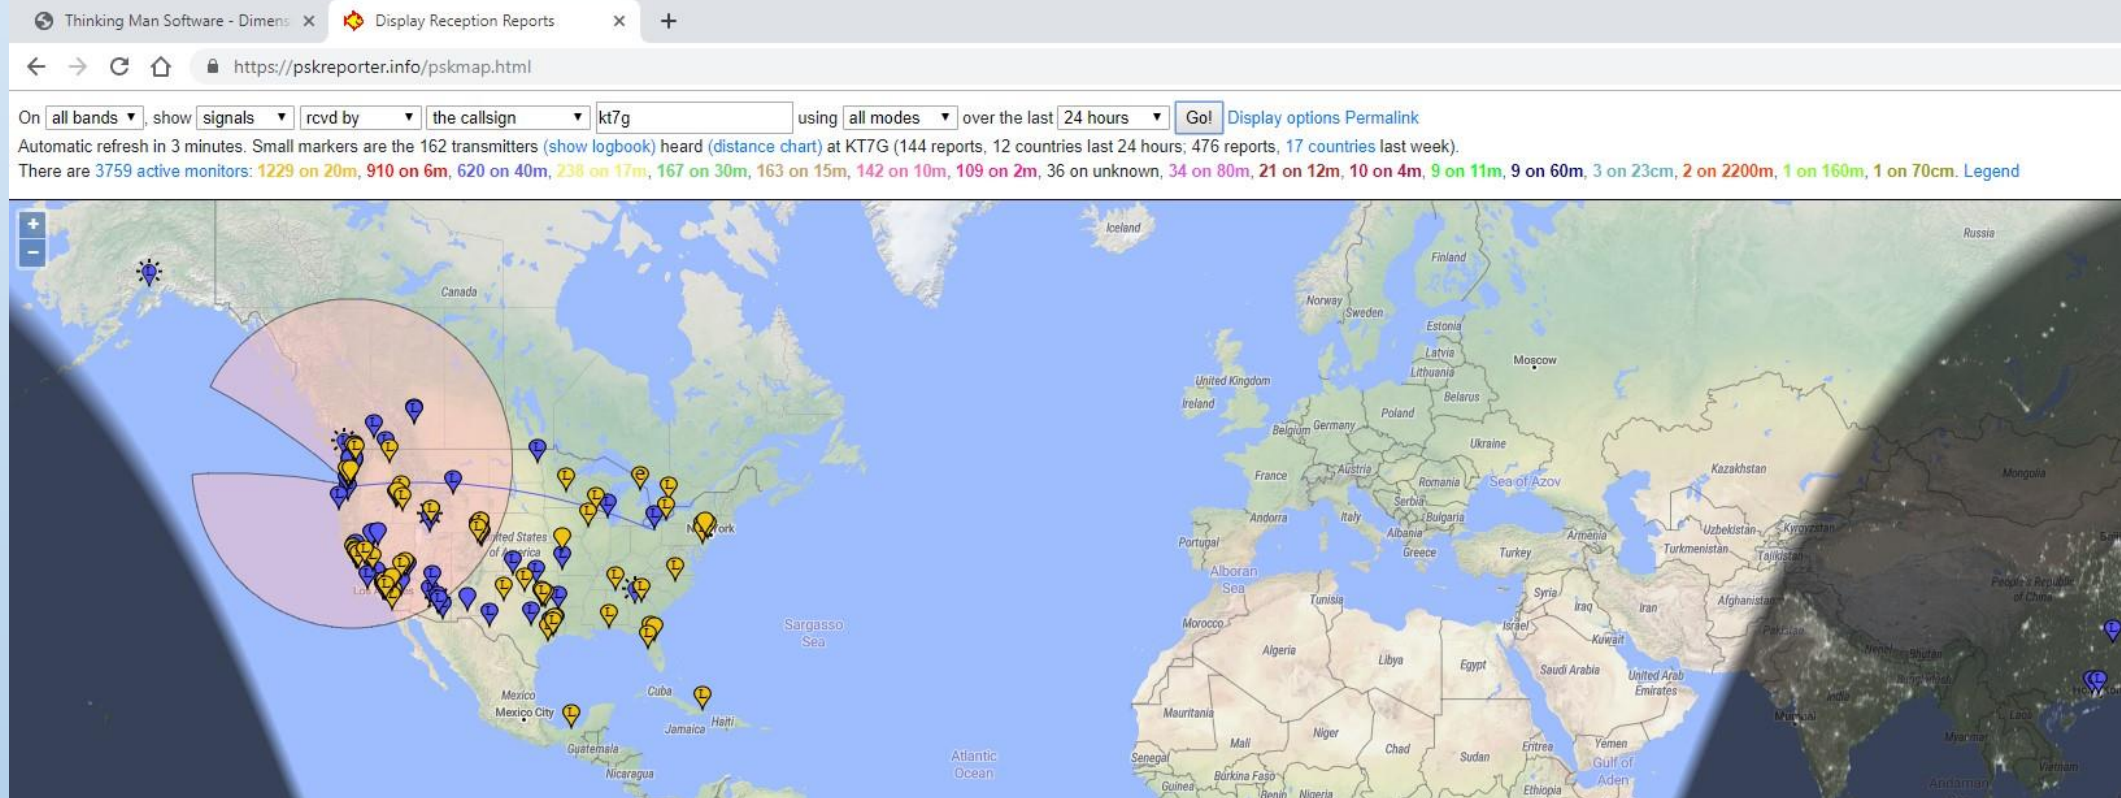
Thinking Man Software - Dimens ✕ Display Reception Reports ✕ +

https://pskreporter.info/pskmap.html

On all bands, show signals rcvd by the callsign kt7g using all modes over the last 24 hours Go! Display options Permalink

Automatic refresh in 3 minutes. Small markers are the 162 transmitters (show logbook) heard (distance chart) at KT7G (144 reports, 12 countries last 24 hours; 476 reports, 17 countries last week).

There are 3759 active monitors: 1229 on 20m, 910 on 6m, 620 on 40m, 238 on 17m, 167 on 30m, 163 on 15m, 142 on 10m, 109 on 2m, 36 on unknown, 34 on 80m, 21 on 12m, 10 on 4m, 9 on 11m, 9 on 60m, 3 on 23cm, 2 on 2200m, 1 on 160m, 1 on 70cm. Legend

+
−

Canada
Iceland
Russia
Finland
Norway
Sweden
Estonia
Latvia
Lithuania
Moscow
United Kingdom
Ireland
Belarus
Poland
Belgium
Germany
Ukraine
Kazakhstan
France
Austria
Romania
Sea of Azov
Mongolia
Serbia
Andorra
Italy
Bulgaria
Portugal
Albania
Greece
Turkey
Armenia
Uzbekistan
Kyrgyzstan
Turkmenistan
Tajikistan
Alboran Sea
Tunisia
Syria
Iraq
Iran
Afghanistan
People's Republic of China
Morocco
Israel
Kuwait
Pakistan
Algeria
Libya
Egypt
Saudi Arabia
United Arab Emirates
India
Mauritania
Mali
Niger
Chad
Sudan
Eritrea
Yemen
Gulf of Aden
Senegal
Burkina Faso
Guinea
Benin
Nigeria
Ethiopia
Myanmar
Vietnam
Andaman
United States of America
New York
Sargasso Sea
Atlantic Ocean
Mexico
Mexico City
Cuba
Haiti
Jamaica
Guatemala
Nicaragua
Los Angeles
Nepal
Bhutan
Mumbai
Laos